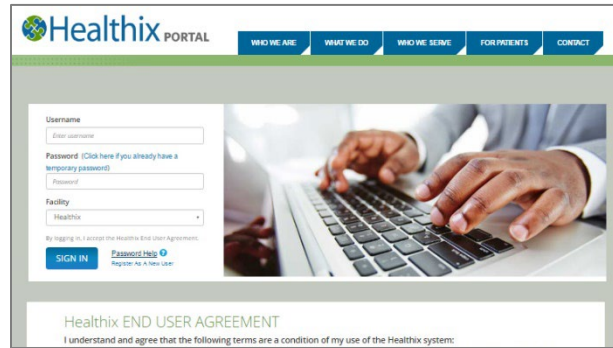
Healthix PORTAL

WHO WE ARE | WHAT WE DO | WHO WE SERVE | FOR PATIENTS | CONTACT

Username
Enter username

Password (Click here if you already have a temporary password)
Password

Facility
Healthix

By logging in, I accept the Healthix End User Agreement.

SIGN IN

Password Help
Register As A New User

Healthix END USER AGREEMENT
I understand and agree that the following terms are a condition of my use of the Healthix system: